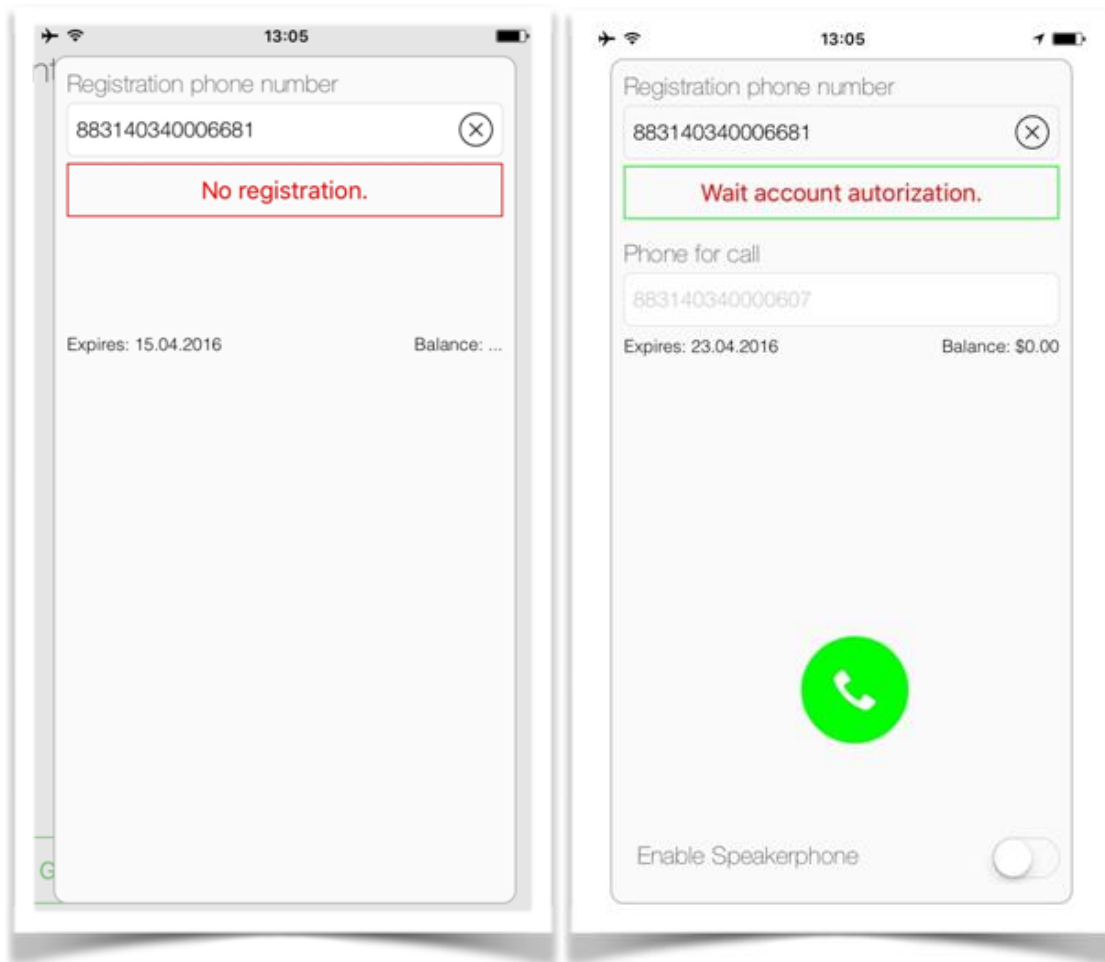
13:05

Registration phone number

883140340006681

No registration.

Expires: 15.04.2016

Balance: ...

13:05

Registration phone number

883140340006681

Wait account autorization.

Phone for call

883140340000607

Expires: 23.04.2016

Balance: $0.00

Enable Speakerphone